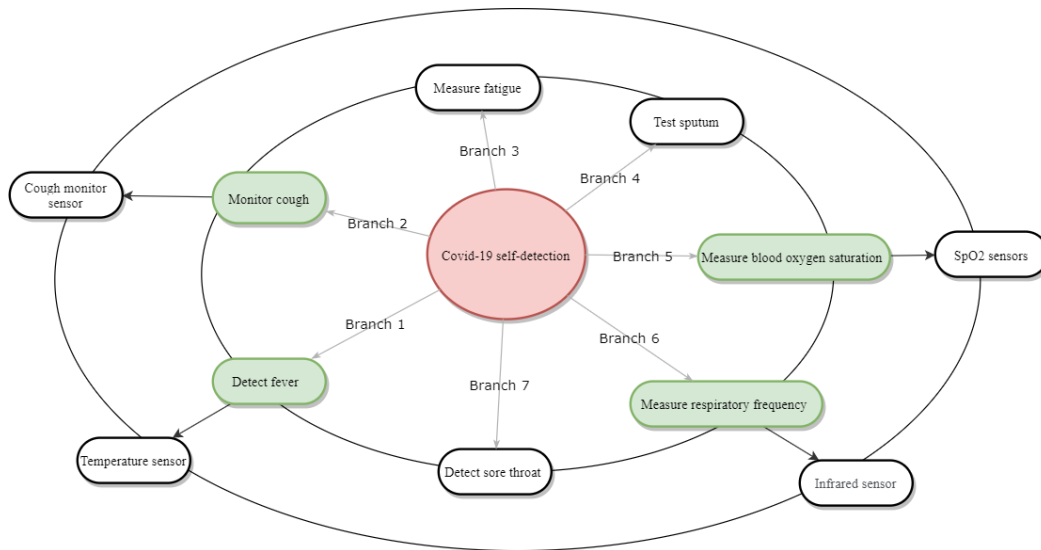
Measure fatigue

Test sputum

Branch 3

Branch 4

Cough monitor sensor

Monitor cough

Branch 2

Covid-19 self-detection

Branch 5

Measure blood oxygen saturation

SpO2 sensors

Branch 1

Branch 6

Detect fever

Branch 7

Measure respiratory frequency

Temperature sensor

Detect sore throat

Infrared sensor